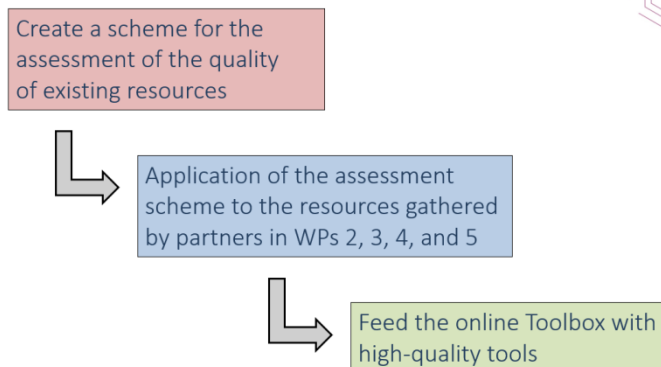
Create a scheme for the assessment of the quality of existing resources

Application of the assessment scheme to the resources gathered by partners in WPs 2, 3, 4, and 5

Feed the online Toolbox with high-quality tools